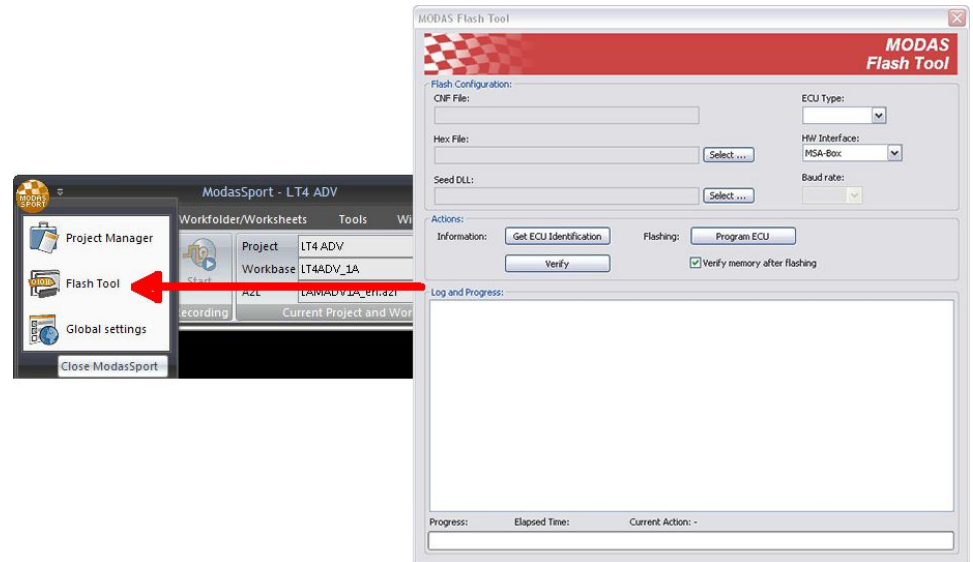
MODAS SPORT

ModasSport - LT4 ADV

Workfolder/Worksheets Tools Wi

Project Manager

Flash Tool

Global settings

Close ModasSport

Start

ecording

Project LT4 ADV

Workbase LT4ADV_1A

A2L LAMADV1A_eri.a2l

Current Project and Wor

MODAS Flash Tool

MODAS Flash Tool

Flash Configuration:

CNF File:

ECU Type:

Hex File:

Select ...

HW Interface:

MSA-Box

Seed DLL:

Select ...

Baud rate:

Actions:

Information: Get ECU Identification

Flashing: Program ECU

Verify

Verify memory after flashing

Log and Progress:

Progress: Elapsed Time: Current Action: -